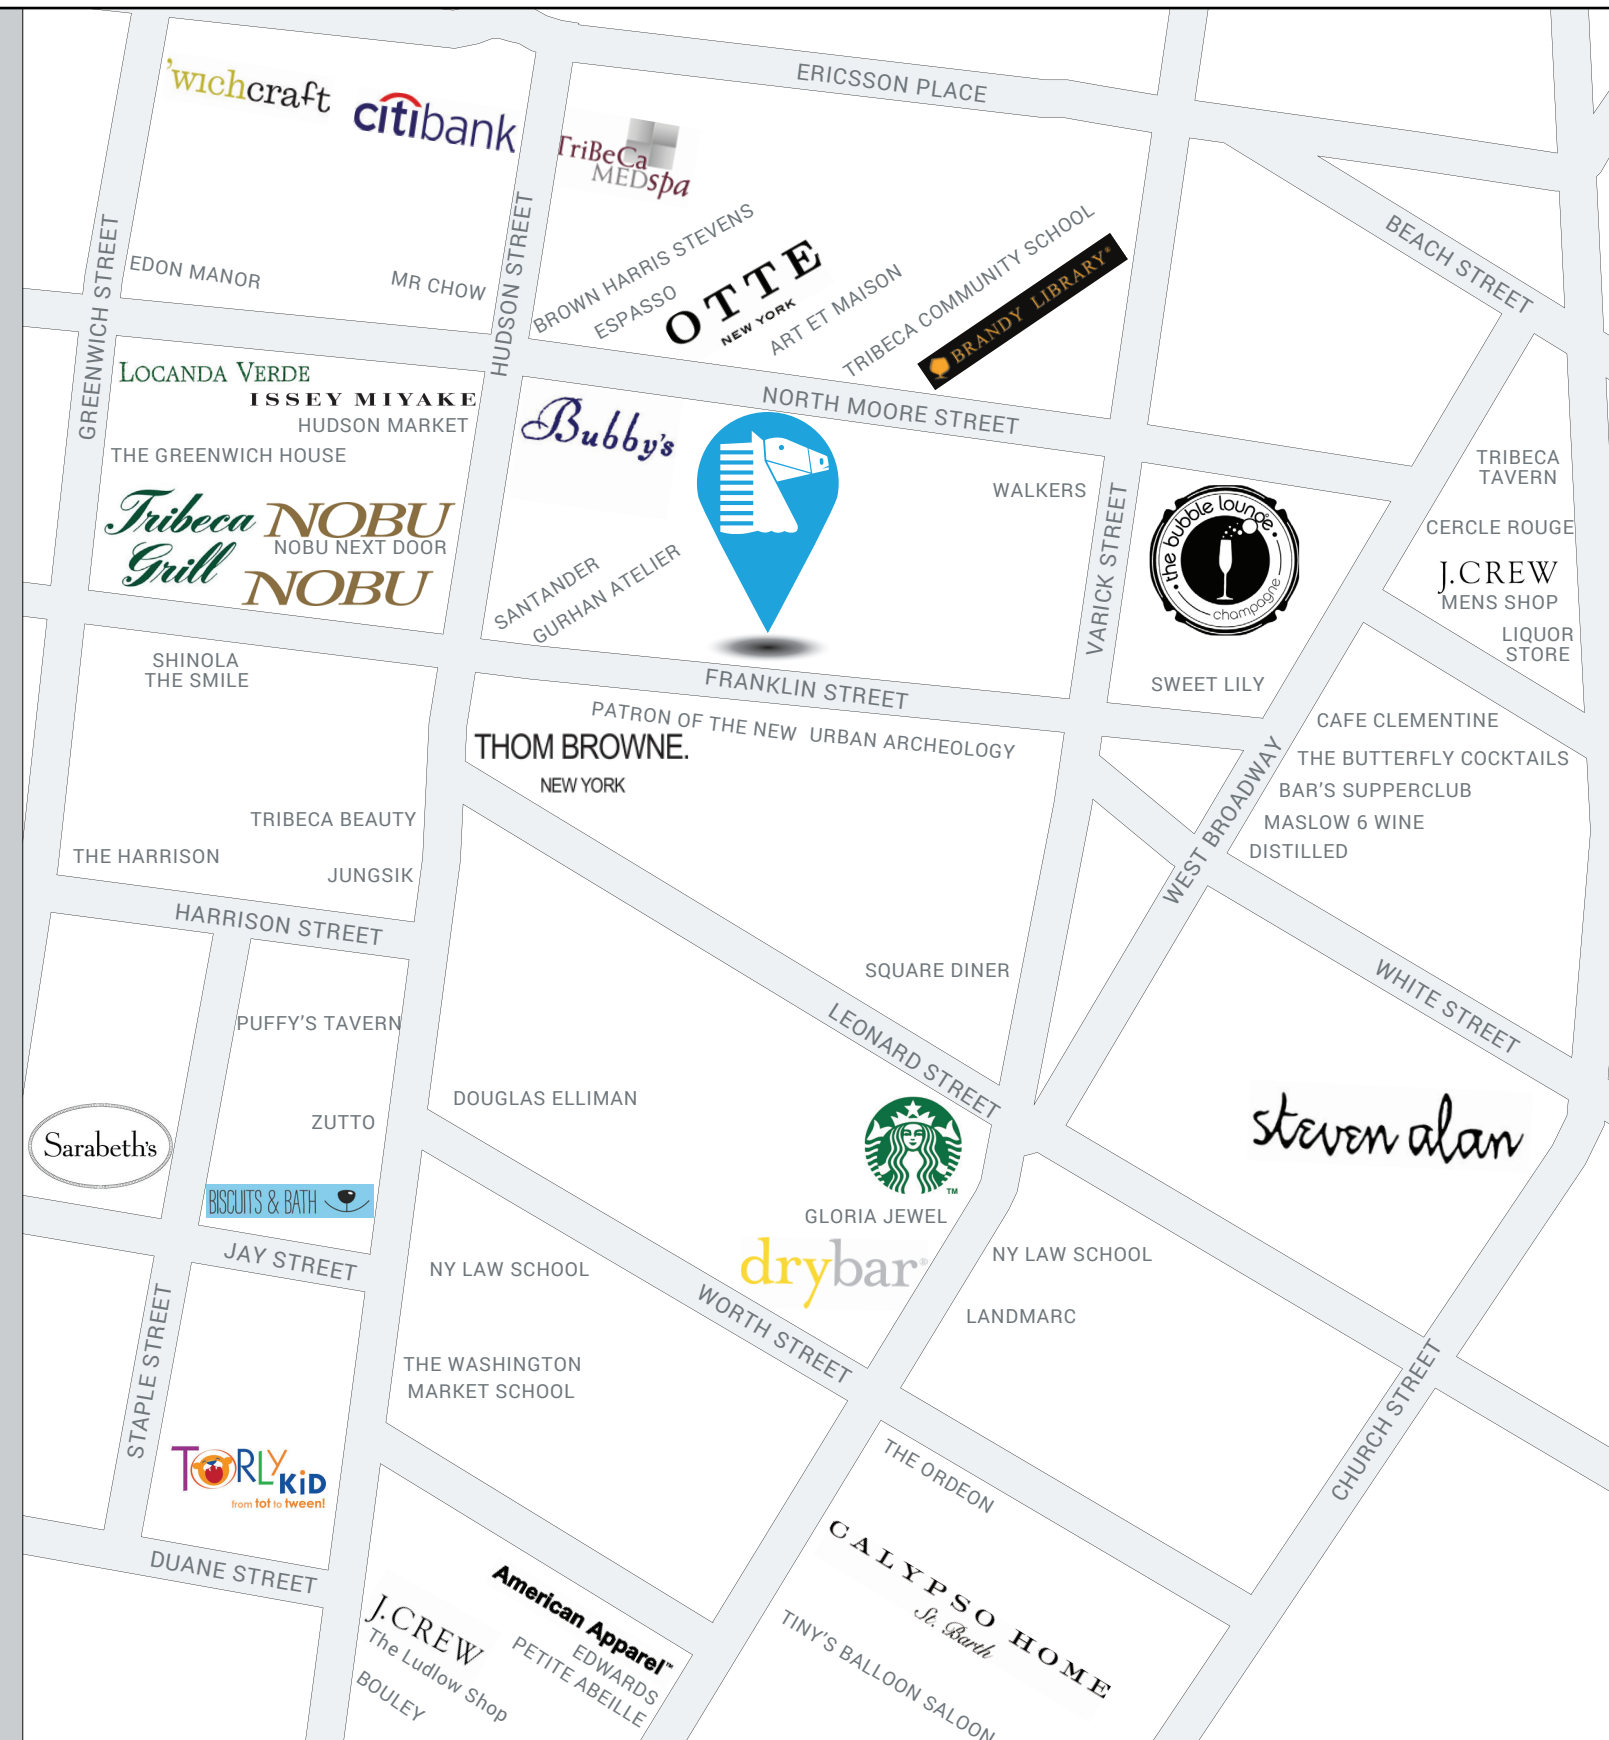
'wichcraft
citibank
ERICSSON PLACE
TriBeCa MEDspa
GREENWICH STREET
EDON MANOR
MR CHOW
HUDSON STREET
BROWN HARRIS STEVENS
ESPASSO
OTTE NEW YORK
ART ET MAISON
TRIBECA COMMUNITY SCHOOL
BRANDY LIBRARY
BEACH STREET
LOCANDA VERDE
ISSEY MIYAKE
HUDSON MARKET
THE GREENWICH HOUSE
Bubby's
NORTH MOORE STREET
Tribeca Grill
NOBU
NOBU NEXT DOOR
NOBU
WALKERS
VARICK STREET
the bubble lounge champagne
TRIBECA TAVERN
CERCLE ROUGE
J.CREW
MENS SHOP
LIQUOR STORE
SANTANDER
GURHAN ATELIER
SHINOLA
THE SMILE
FRANKLIN STREET
SWEET LILY
PATRON OF THE NEW
URBAN ARCHEOLOGY
THOM BROWNE.
NEW YORK
CAFE CLEMENTINE
THE BUTTERFLY COCKTAILS
BAR'S SUPPERCLUB
MASLOW 6 WINE
DISTILLED
WEST BROADWAY
TRIBECA BEAUTY
THE HARRISON
JUNGSIK
HARRISON STREET
SQUARE DINER
WHITE STREET
PUFFY'S TAVERN
LEONARD STREET
DOUGLAS ELLIMAN
ZUTTO
steven alan
Sarabeth's
BISCUITS & BATH
GLORIA JEWEL
drybar
JAY STREET
NY LAW SCHOOL
NY LAW SCHOOL
WORTH STREET
LANDMARC
STAPLE STREET
THE WASHINGTON MARKET SCHOOL
CHURCH STREET
TORLY KID
from tot to tween!
THE ORDEON
DUANE STREET
CALYPSO HOME
St. Barth
American Apparel
EDWARDS
PETITE ABEILLE
J.CREW
The Ludlow Shop
BOULEY
TINY'S BALLOON SALOON